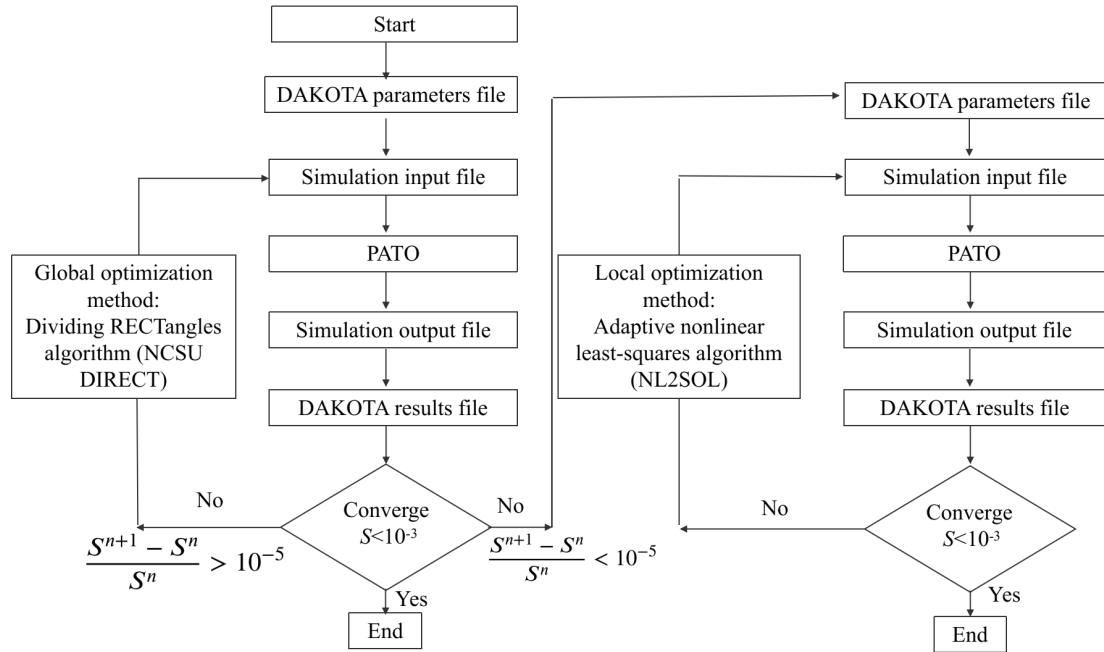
Start

DAKOTA parameters file

Simulation input file

PATO

Simulation output file

DAKOTA results file

Global optimization method: Dividing RECTangles algorithm (NCSU DIRECT)

Converge $S<10^{-3}$

No

$\frac{S^{n+1}-S^{n}}{S^{n}} > 10^{-5}$

Yes

End

No

$\frac{S^{n+1}-S^{n}}{S^{n}} < 10^{-5}$

DAKOTA parameters file

Simulation input file

PATO

Simulation output file

DAKOTA results file

Local optimization method: Adaptive nonlinear least-squares algorithm (NL2SOL)

No

Converge $S<10^{-3}$

Yes

End